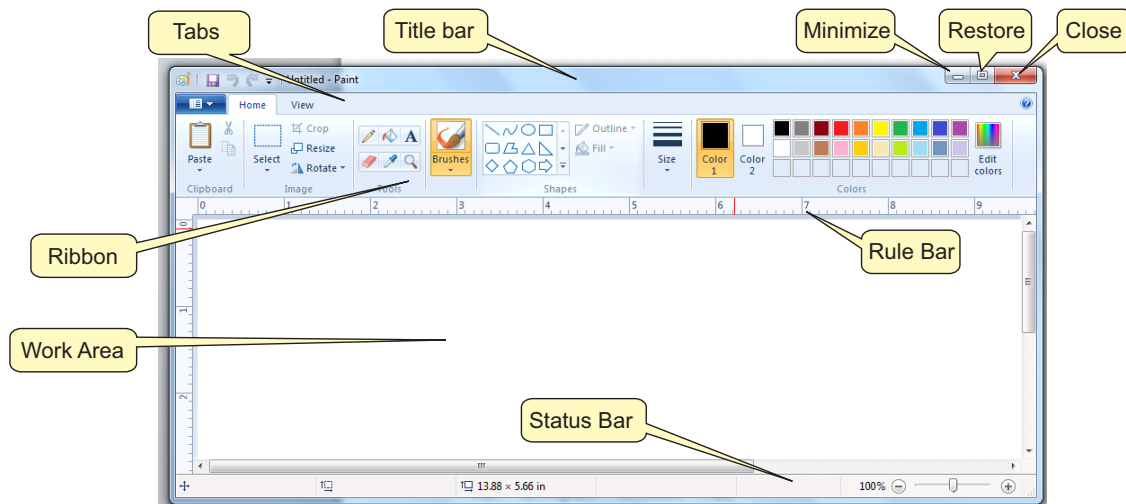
Tabs
Title bar
Minimize
Restore
Close

Untitled - Paint

Home
View

Paste
Clipboard
Select
Crop
Resize
Rotate
Image
Tools
Brushes
Outline
Fill
Shapes
Size
Color 1
Color 2
Edit colors
Colors

0 1 2 3 4 5 6 7 8 9

Ribbon
Rule Bar
Work Area
Status Bar

13.88 × 5.66 in
100%